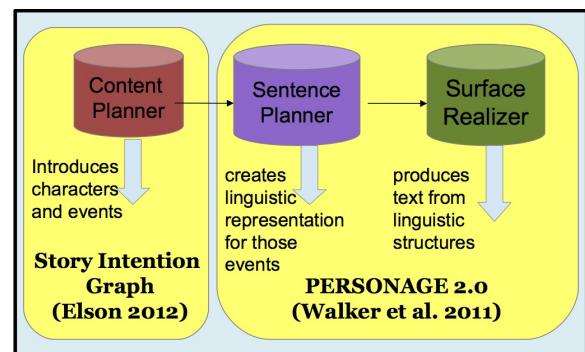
Content Planner

Introduces characters and events

Story Intention Graph (Elson 2012)

Sentence Planner

creates linguistic representation for those events

Surface Realizer

produces text from linguistic structures

PERSONAGE 2.0 (Walker et al. 2011)